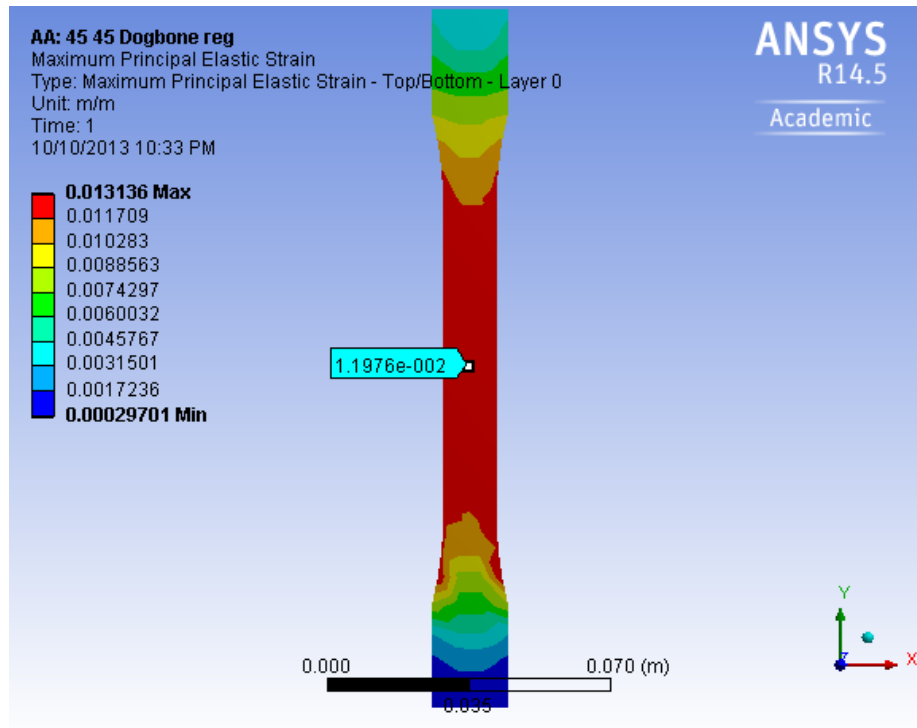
AA: 45 45 Dogbone reg
Maximum Principal Elastic Strain
Type: Maximum Principal Elastic Strain - Top/Bottom - Layer 0
Unit: m/m
Time: 1
10/10/2013 10:33 PM

0.013136 Max
0.011709
0.010283
0.0088563
0.0074297
0.0060032
0.0045767
0.0031501
0.0017236
0.00029701 Min

ANSYS
R14.5
Academic

1.1976e-002

Y
X

0.000
0.070 (m)
0.035